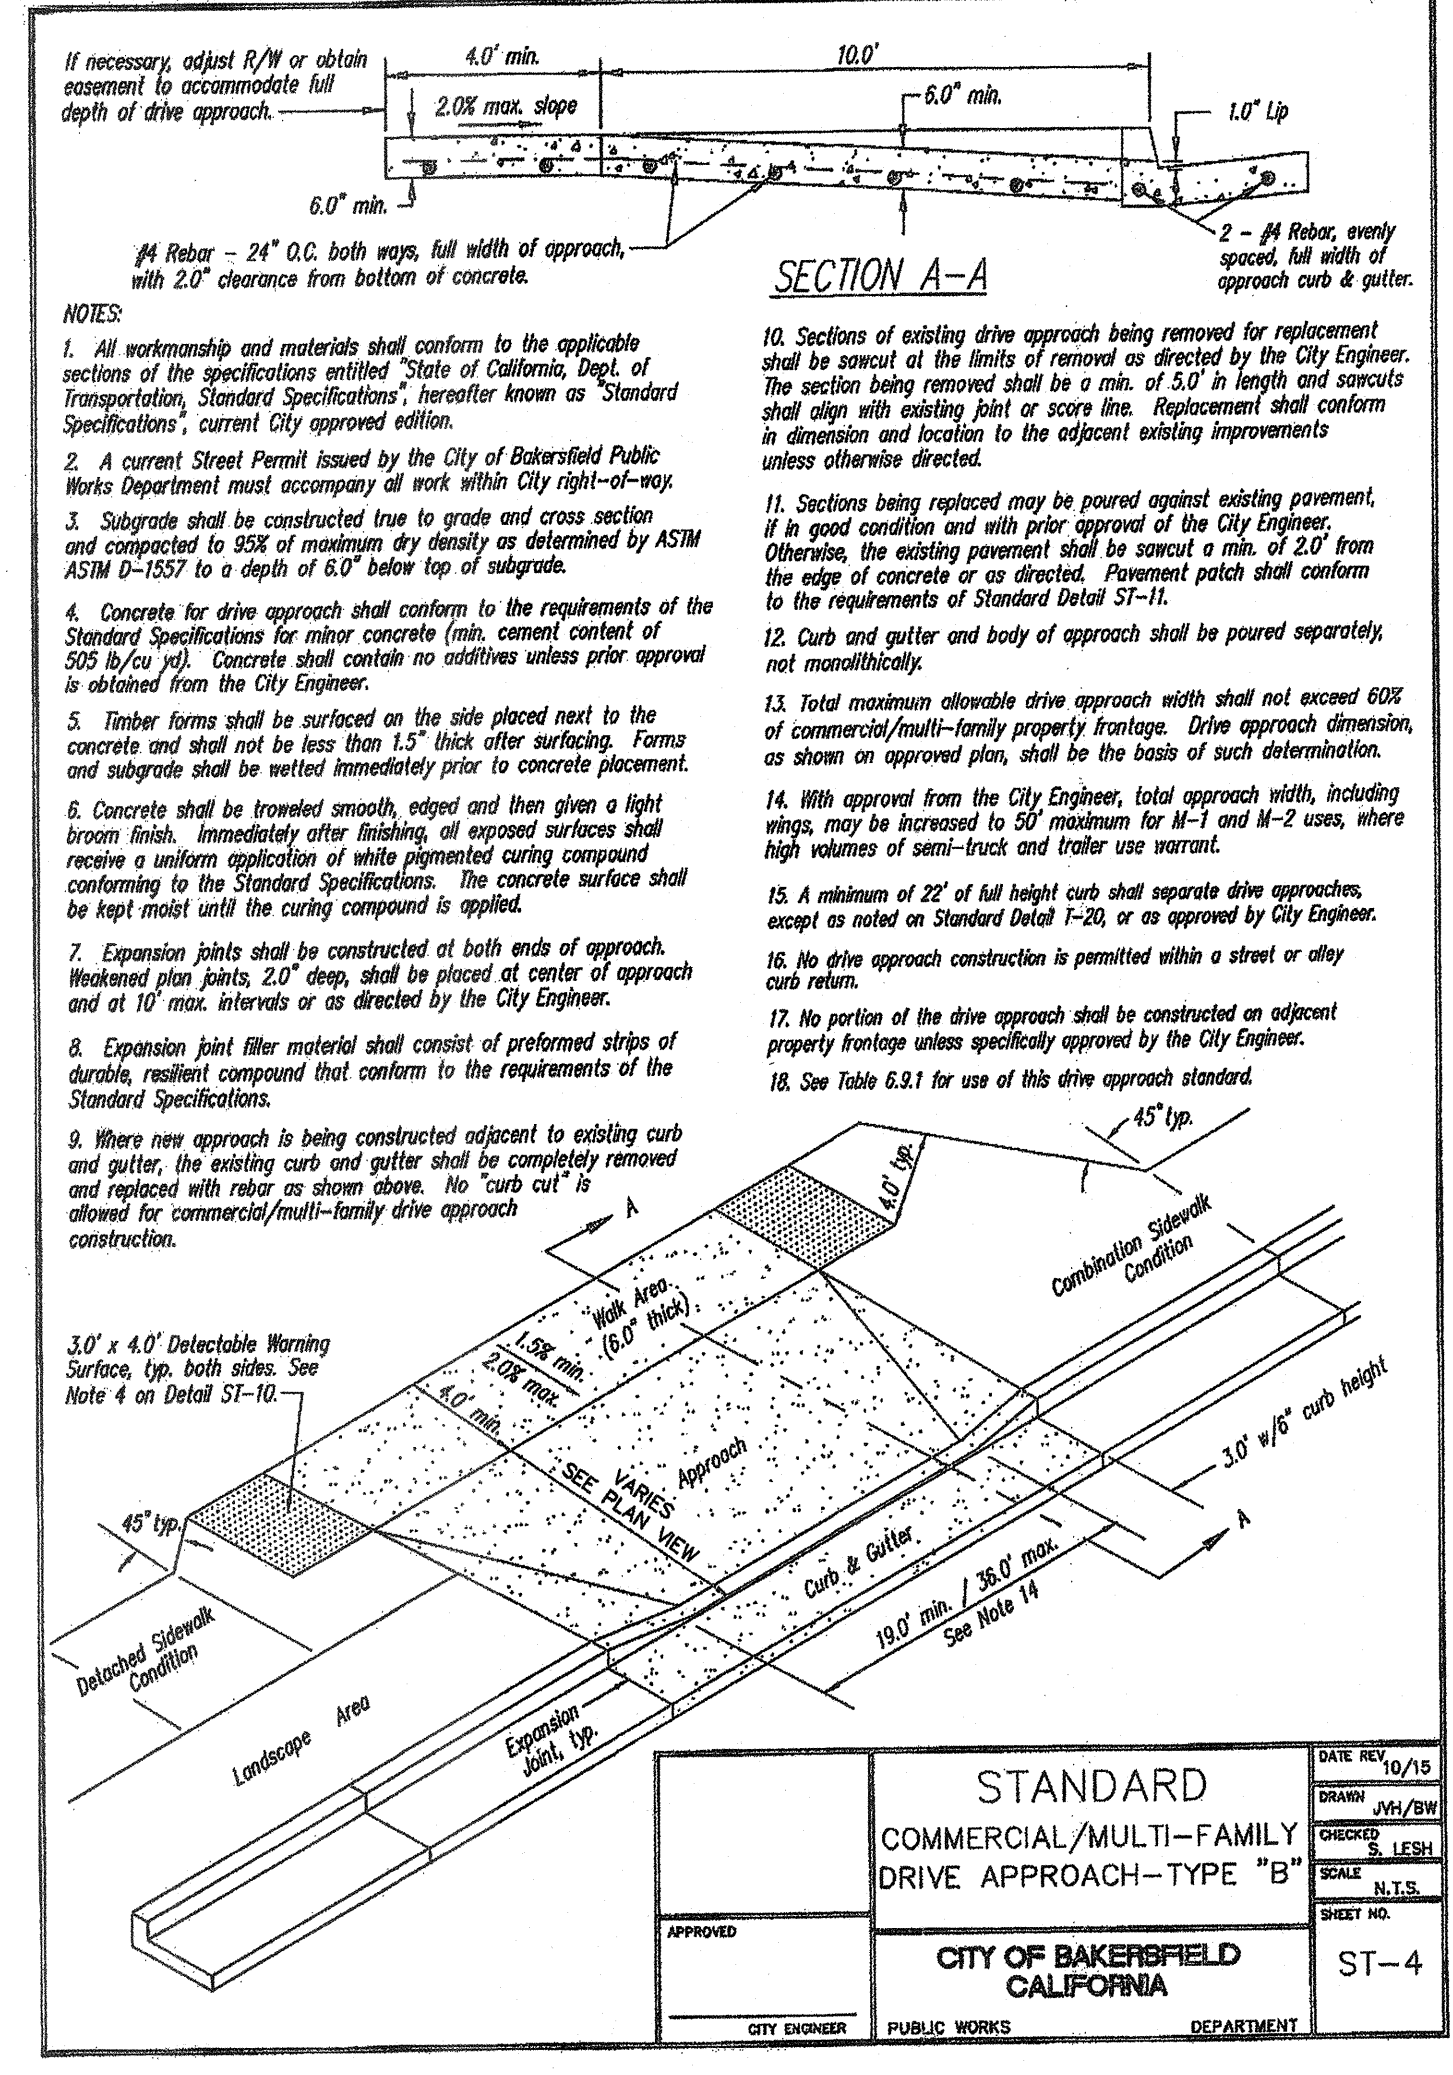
If necessary, adjust R/W or obtain easement to accommodate full depth of drive approach.

4.0' min.

10.0'

2.0% max. slope

6.0" min.

1.0" Lip

6.0" min.

#4 Rebar – 24" O.C. both ways, full width of approach, with 2.0" clearance from bottom of concrete.

SECTION A–A

2 – #4 Rebar, evenly spaced, full width of approach curb & gutter.

NOTES:

1. All workmanship and materials shall conform to the applicable sections of the specifications entitled "State of California, Dept. of Transportation, Standard Specifications", hereafter known as "Standard Specifications", current City approved edition.

2. A current Street Permit issued by the City of Bakersfield Public Works Department must accompany all work within City right–of–way.

3. Subgrade shall be constructed true to grade and cross section and compacted to 95% of maximum dry density as determined by ASTM ASTM D–1557 to a depth of 6.0" below top of subgrade.

4. Concrete for drive approach shall conform to the requirements of the Standard Specifications for minor concrete (min. cement content of 505 lb/cu yd). Concrete shall contain no additives unless prior approval is obtained from the City Engineer.

5. Timber forms shall be surfaced on the side placed next to the concrete and shall not be less than 1.5" thick after surfacing. Forms and subgrade shall be wetted immediately prior to concrete placement.

6. Concrete shall be troweled smooth, edged and then given a light broom finish. Immediately after finishing, all exposed surfaces shall receive a uniform application of white pigmented curing compound conforming to the Standard Specifications. The concrete surface shall be kept moist until the curing compound is applied.

7. Expansion joints shall be constructed at both ends of approach. Weakened plan joints, 2.0" deep, shall be placed at center of approach and at 10' max. intervals or as directed by the City Engineer.

8. Expansion joint filler material shall consist of preformed strips of durable, resilient compound that conform to the requirements of the Standard Specifications.

9. Where new approach is being constructed adjacent to existing curb and gutter, the existing curb and gutter shall be completely removed and replaced with rebar as shown above. No "curb cut" is allowed for commercial/multi–family drive approach construction.

10. Sections of existing drive approach being removed for replacement shall be sawcut at the limits of removal as directed by the City Engineer. The section being removed shall be a min. of 5.0' in length and sawcuts shall align with existing joint or score line. Replacement shall conform in dimension and location to the adjacent existing improvements unless otherwise directed.

11. Sections being replaced may be poured against existing pavement, if in good condition and with prior approval of the City Engineer. Otherwise, the existing pavement shall be sawcut a min. of 2.0' from the edge of concrete or as directed. Pavement patch shall conform to the requirements of Standard Detail ST–11.

12. Curb and gutter and body of approach shall be poured separately, not monolithically.

13. Total maximum allowable drive approach width shall not exceed 60% of commercial/multi–family property frontage. Drive approach dimension, as shown on approved plan, shall be the basis of such determination.

14. With approval from the City Engineer, total approach width, including wings, may be increased to 50' maximum for M–1 and M–2 uses, where high volumes of semi–truck and trailer use warrant.

15. A minimum of 22' of full height curb shall separate drive approaches, except as noted on Standard Detail T–20, or as approved by City Engineer.

16. No drive approach construction is permitted within a street or alley curb return.

17. No portion of the drive approach shall be constructed on adjacent property frontage unless specifically approved by the City Engineer.

18. See Table 6.9.1 for use of this drive approach standard.

45° typ.

4.0' typ.

A

Combination Sidewalk Condition

Walk Area (6.0" thick)

1.5% min.

2.0% max.

4.0' min.

3.0' x 4.0' Detectable Warning Surface, typ. both sides. See Note 4 on Detail ST–10.

Approach

VARIES SEE PLAN VIEW

3.0' w/6" curb height

A

45° typ.

Curb & Gutter

19.0' min. / 36.0' max.
See Note 14

Detached Sidewalk Condition

Landscape Area

Expansion Joint, typ.

STANDARD
COMMERCIAL/MULTI–FAMILY
DRIVE APPROACH–TYPE "B"

DATE REV 10/15
DRAWN JVH/BW
CHECKED S. LESH
SCALE N.T.S.
SHEET NO.
ST–4

APPROVED

CITY ENGINEER

CITY OF BAKERSFIELD
CALIFORNIA

PUBLIC WORKS DEPARTMENT